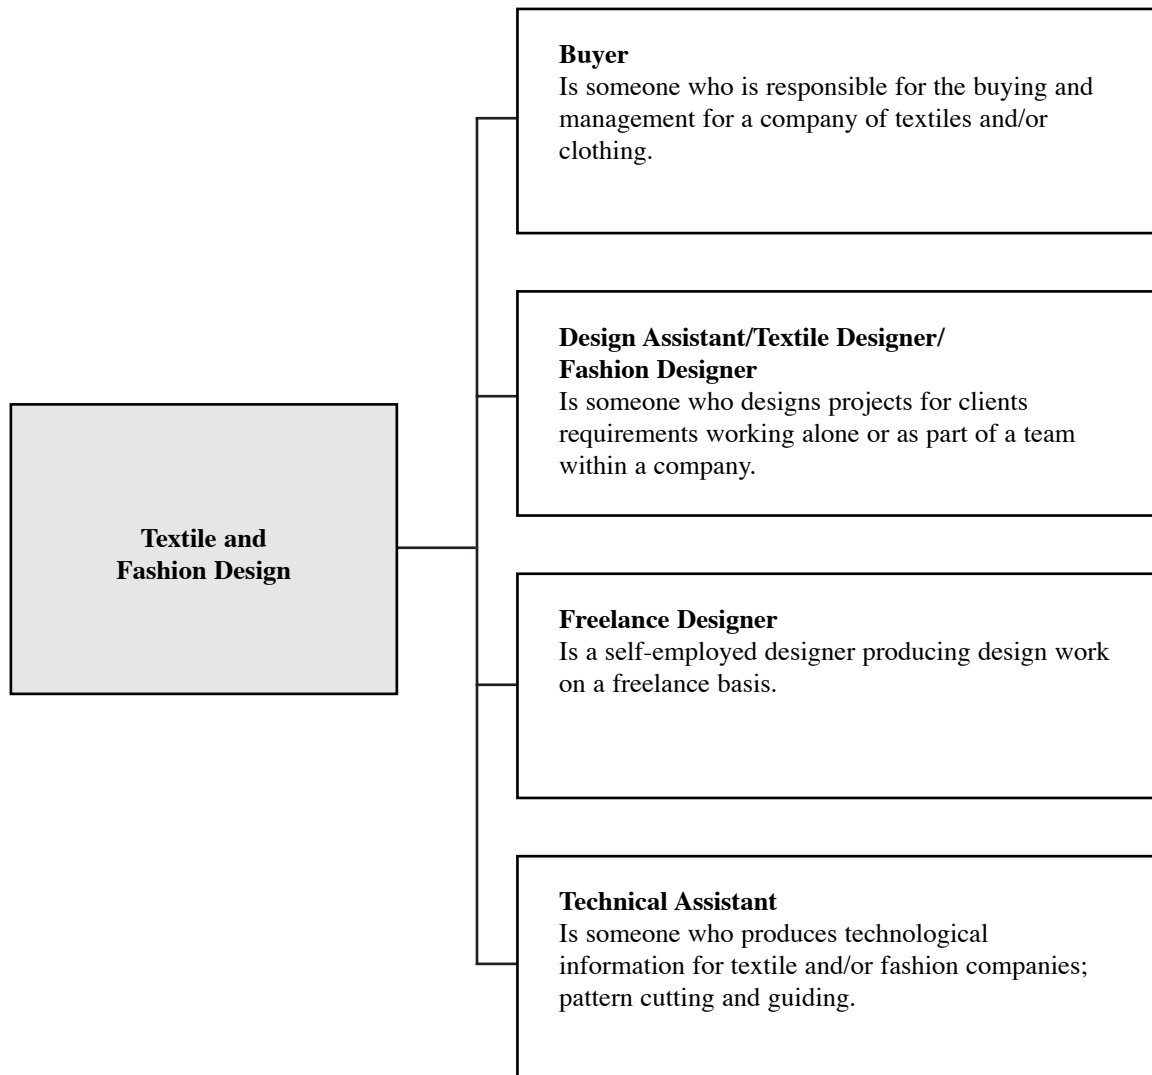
Textile and Fashion Design

Buyer
Is someone who is responsible for the buying and management for a company of textiles and/or clothing.

Design Assistant/Textile Designer/ Fashion Designer
Is someone who designs projects for clients requirements working alone or as part of a team within a company.

Freelance Designer
Is a self-employed designer producing design work on a freelance basis.

Technical Assistant
Is someone who produces technological information for textile and/or fashion companies; pattern cutting and guiding.